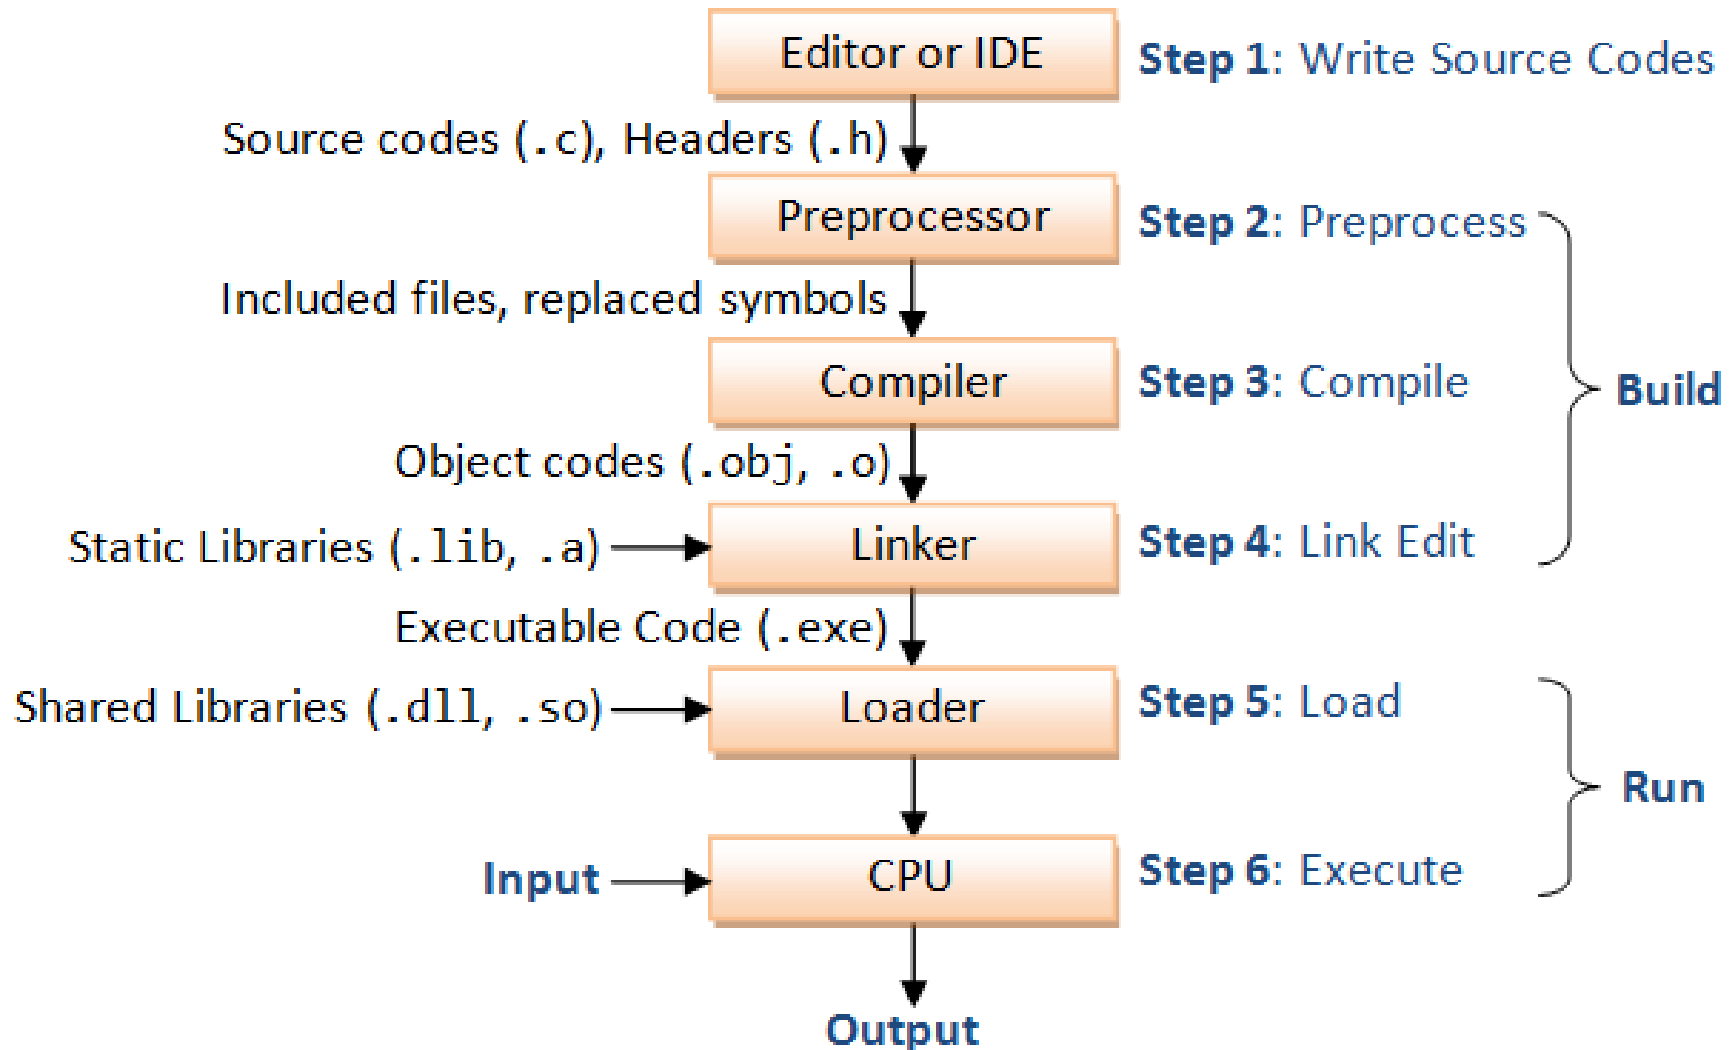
Editor or IDE

Step 1: Write Source Codes

Source codes (.c), Headers (.h)

Preprocessor

Step 2: Preprocess

Included files, replaced symbols

Compiler

Step 3: Compile

Build

Object codes (.obj, .o)

Static Libraries (.lib, .a)

Linker

Step 4: Link Edit

Executable Code (.exe)

Shared Libraries (.dll, .so)

Loader

Step 5: Load

Run

Input

CPU

Step 6: Execute

Output